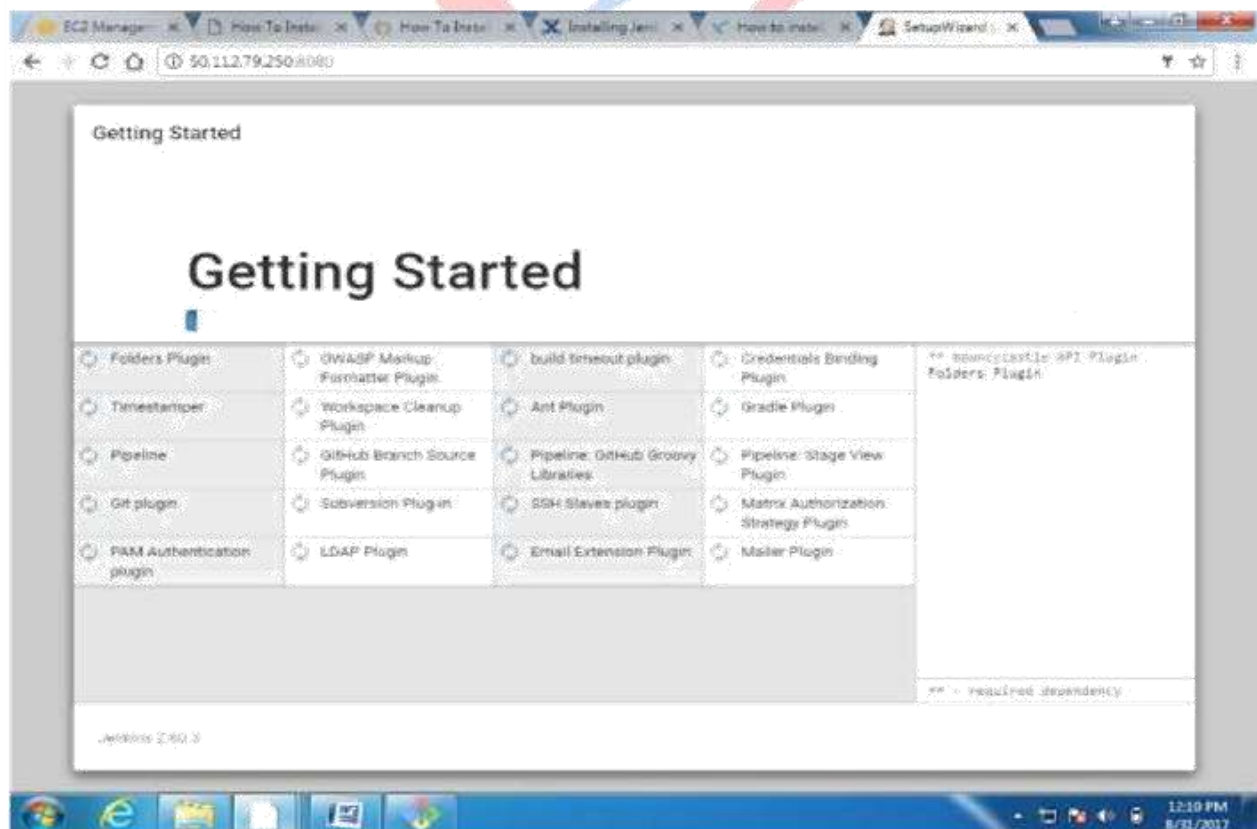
EC2 Manage | How To Insta | How To Insta | Installing Jen | How to inst | SetupWizard

50.112.79.250:8080

Getting Started

Getting Started

| Folders Plugin | OWASP Markup Formatter Plugin | build timeout plugin | Credentials Binding Plugin |
|---|---|---|---|
| Timestamper | Workspace Cleanup Plugin | Ant Plugin | Gradle Plugin |
| Pipeline | GitHub Branch Source Plugin | Pipeline: GitHub Groovy Libraries | Pipeline: Stage View Plugin |
| Git plugin | Subversion Plug-in | SSH Slaves plugin | Matrix Authorization Strategy Plugin |
| PAM Authentication plugin | LDAP Plugin | Email Extension Plugin | Mailer Plugin |

** bouncycastle API Plugin
Folders Plugin

** - required dependency

Jenkins 2.60.3

12:19 PM
8/31/2017